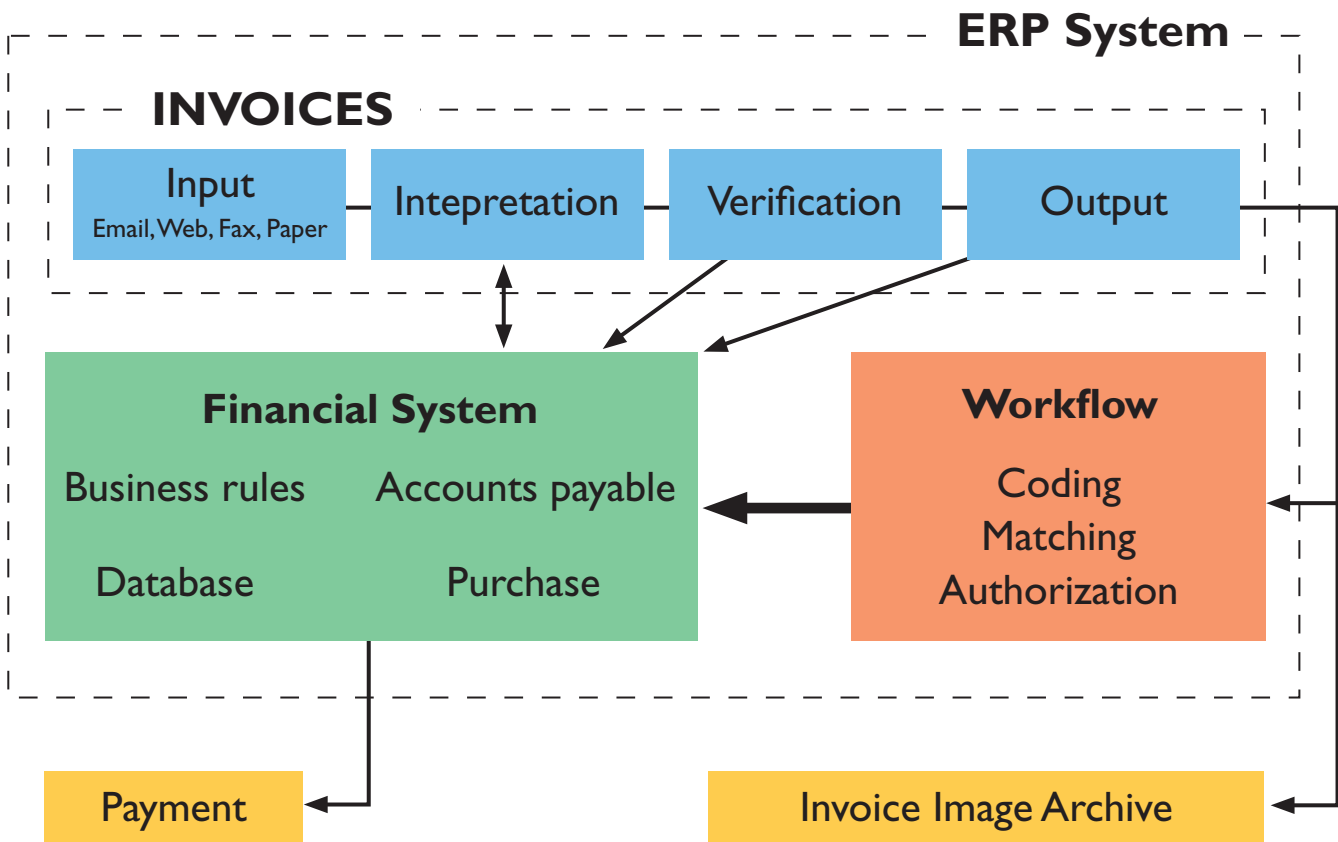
ERP System

INVOICES

Input
Email, Web, Fax, Paper

Intepretation

Verification

Output

Financial System

Business rules

Accounts payable

Database

Purchase

Workflow

Coding
Matching
Authorization

Payment

Invoice Image Archive